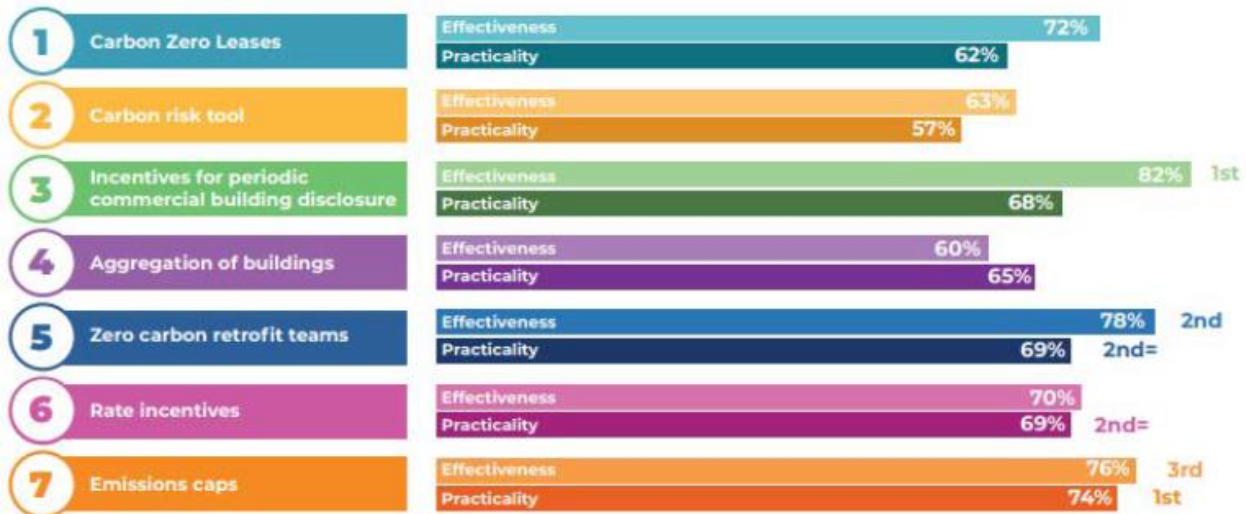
1 Carbon Zero Leases
Effectiveness 72%
Practicality 62%

2 Carbon risk tool
Effectiveness 63%
Practicality 57%

3 Incentives for periodic commercial building disclosure
Effectiveness 82% 1st
Practicality 68%

4 Aggregation of buildings
Effectiveness 60%
Practicality 65%

5 Zero carbon retrofit teams
Effectiveness 78% 2nd
Practicality 69% 2nd=

6 Rate incentives
Effectiveness 70%
Practicality 69% 2nd=

7 Emissions caps
Effectiveness 76% 3rd
Practicality 74% 1st